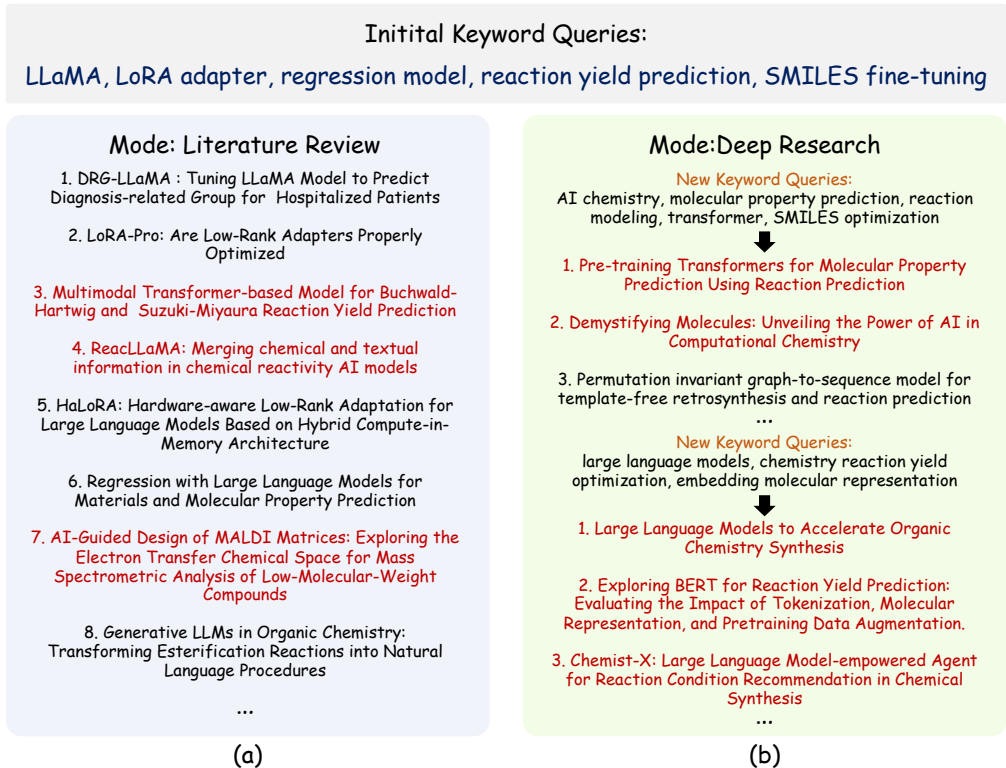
Initital Keyword Queries:
LLaMA, LoRA adapter, regression model, reaction yield prediction, SMILES fine-tuning

Mode: Literature Review

1. DRG-LLaMA : Tuning LLaMA Model to Predict Diagnosis-related Group for Hospitalized Patients

2. LoRA-Pro: Are Low-Rank Adapters Properly Optimized

3. Multimodal Transformer-based Model for Buchwald-Hartwig and Suzuki-Miyaura Reaction Yield Prediction

4. ReacLLaMA: Merging chemical and textual information in chemical reactivity AI models

5. HaLoRA: Hardware-aware Low-Rank Adaptation for Large Language Models Based on Hybrid Compute-in-Memory Architecture

6. Regression with Large Language Models for Materials and Molecular Property Prediction

7. AI-Guided Design of MALDI Matrices: Exploring the Electron Transfer Chemical Space for Mass Spectrometric Analysis of Low-Molecular-Weight Compounds

8. Generative LLMs in Organic Chemistry: Transforming Esterification Reactions into Natural Language Procedures

...

(a)

Mode:Deep Research

New Keyword Queries:
AI chemistry, molecular property prediction, reaction modeling, transformer, SMILES optimization

1. Pre-training Transformers for Molecular Property Prediction Using Reaction Prediction

2. Demystifying Molecules: Unveiling the Power of AI in Computational Chemistry

3. Permutation invariant graph-to-sequence model for template-free retrosynthesis and reaction prediction

...

New Keyword Queries:
large language models, chemistry reaction yield optimization, embedding molecular representation

1. Large Language Models to Accelerate Organic Chemistry Synthesis

2. Exploring BERT for Reaction Yield Prediction: Evaluating the Impact of Tokenization, Molecular Representation, and Pretraining Data Augmentation.

3. Chemist-X: Large Language Model-empowered Agent for Reaction Condition Recommendation in Chemical Synthesis

...

(b)